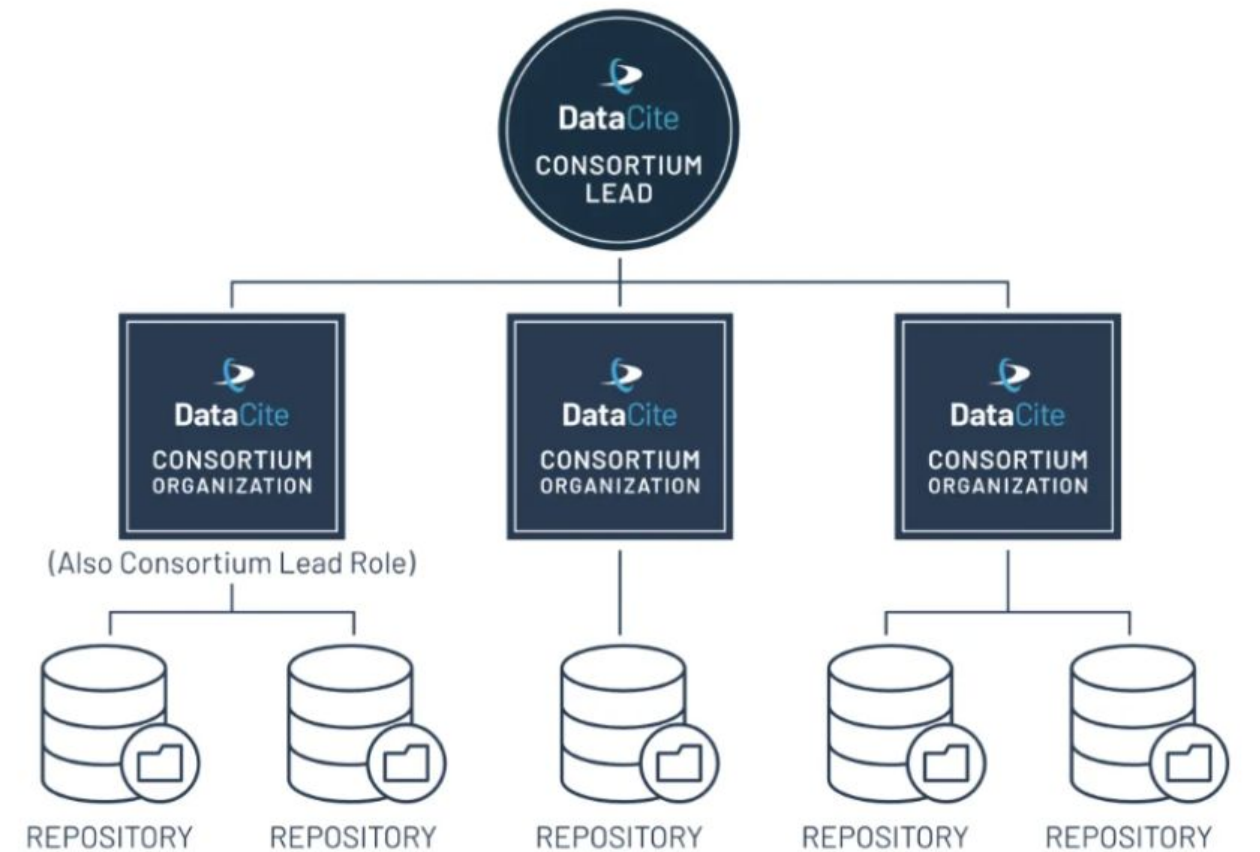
DataCite
CONSORTIUM LEAD

DataCite
CONSORTIUM ORGANIZATION

(Also Consortium Lead Role)

DataCite
CONSORTIUM ORGANIZATION

DataCite
CONSORTIUM ORGANIZATION

REPOSITORY

REPOSITORY

REPOSITORY

REPOSITORY

REPOSITORY